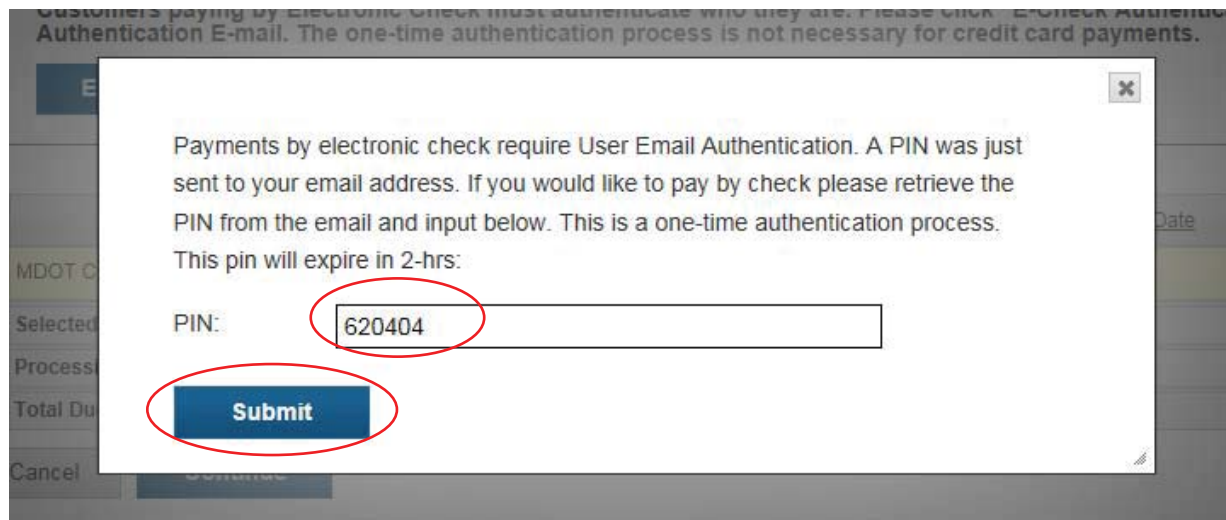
Customers paying by Electronic Check must authenticate who they are. Please click "E-Check Authentic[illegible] Authentication E-mail. The one-time authentication process is not necessary for credit card payments.

E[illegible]

×

Payments by electronic check require User Email Authentication. A PIN was just sent to your email address. If you would like to pay by check please retrieve the PIN from the email and input below. This is a one-time authentication process. This pin will expire in 2-hrs:

PIN: 620404

Submit

Date

MDOT C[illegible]

Selected

Process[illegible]

Total Du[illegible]

Cancel

Continue